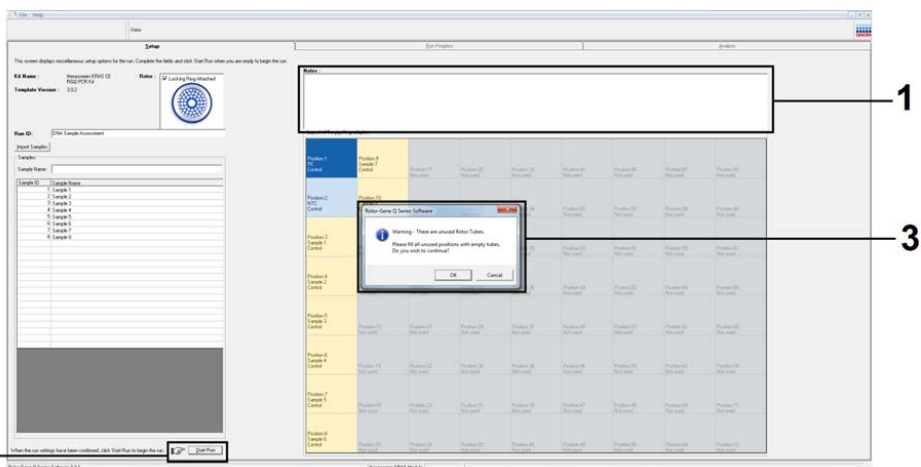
File Help

View

Setup

Run Progress

Analysis

This screen displays miscellaneous setup options for the run. Complete the fields and click Start Run when you are ready to begin the run.

Kit Name : therascreen KRAS CE RGQ PCR Kit

Template Version : 3.0.2

Rotor : Locking Ring Attached

Notes :

Run ID: DNA Sample Assessment

Import Samples

Samples:

Sample Name:

| Sample ID | Sample Name |
|---|---|
| 1 | Sample 1 |
| 2 | Sample 2 |
| 3 | Sample 3 |
| 4 | Sample 4 |
| 5 | Sample 5 |
| 6 | Sample 6 |
| 7 | Sample 7 |
| 8 | Sample 8 |

Position 1 PC Control

Position 2 NTC Control

Position 3 Sample 1 Control

Position 4 Sample 2 Control

Position 5 Sample 3 Control

Position 6 Sample 4 Control

Position 7 Sample 5 Control

Position 8 Sample 6 Control

Position 9 Sample 7 Control

Position 10

Rotor-Gene Q Series Software

Warning - There are unused Rotor Tubes.

Please fill all unused positions with empty tubes.

Do you wish to continue?

OK Cancel

Not used

When the run settings have been confirmed, click Start Run to begin the run.

Start Run

1

3